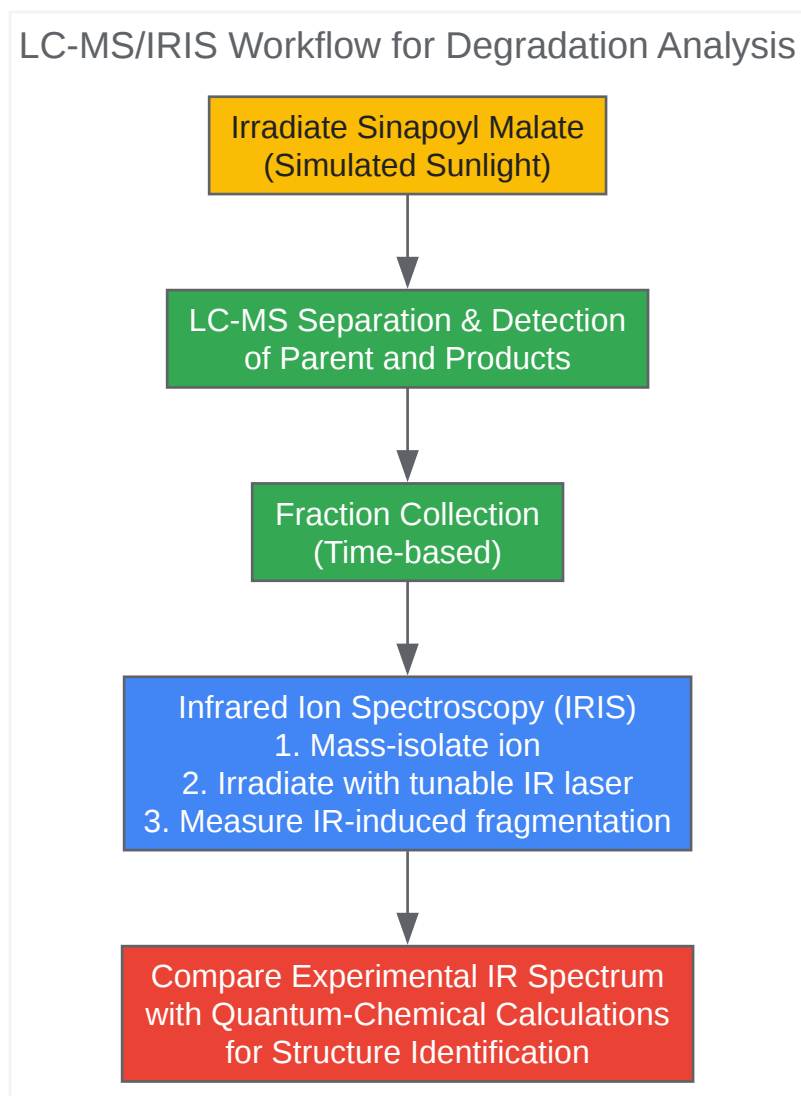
LC-MS/IRIS Workflow for Degradation Analysis

Irradiate Sinapoyl Malate
(Simulated Sunlight)

LC-MS Separation & Detection of Parent and Products

Fraction Collection
(Time-based)

Infrared Ion Spectroscopy (IRIS)
1. Mass-isolate ion
2. Irradiate with tunable IR laser
3. Measure IR-induced fragmentation

Compare Experimental IR Spectrum with Quantum-Chemical Calculations for Structure Identification